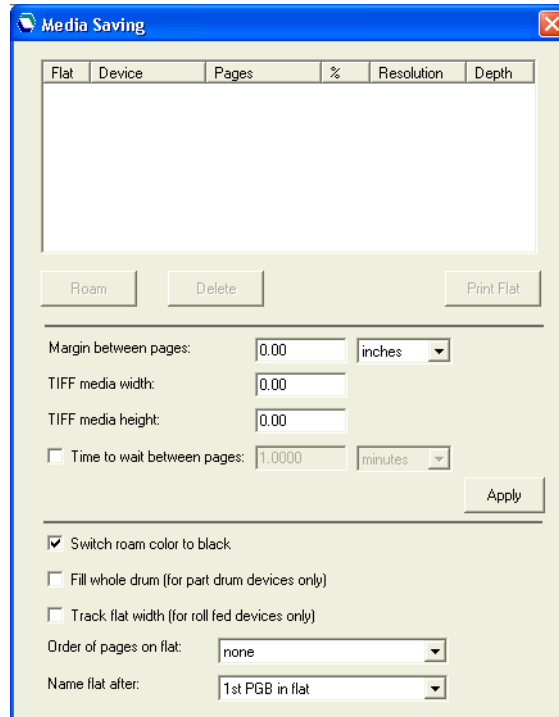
Media Saving

| Flat | Device | Pages | % | Resolution | Depth |
|---|---|---|---|---|---|

Roam Delete Print Flat

Margin between pages: 0.00 inches

TIFF media width: 0.00

TIFF media height: 0.00

Time to wait between pages: 1.0000 minutes

Apply

Switch roam color to black

Fill whole drum (for part drum devices only)

Track flat width (for roll fed devices only)

Order of pages on flat: none

Name flat after: 1st PGB in flat